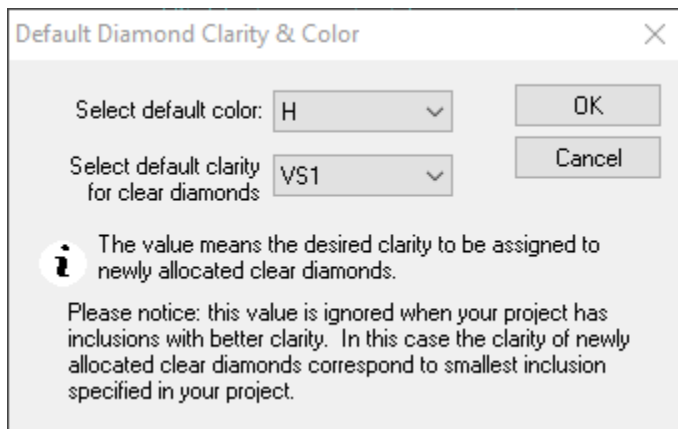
Default Diamond Clarity & Color

Select default color: H

Select default clarity for clear diamonds VS1

OK

Cancel

The value means the desired clarity to be assigned to newly allocated clear diamonds.

Please notice: this value is ignored when your project has inclusions with better clarity. In this case the clarity of newly allocated clear diamonds correspond to smallest inclusion specified in your project.